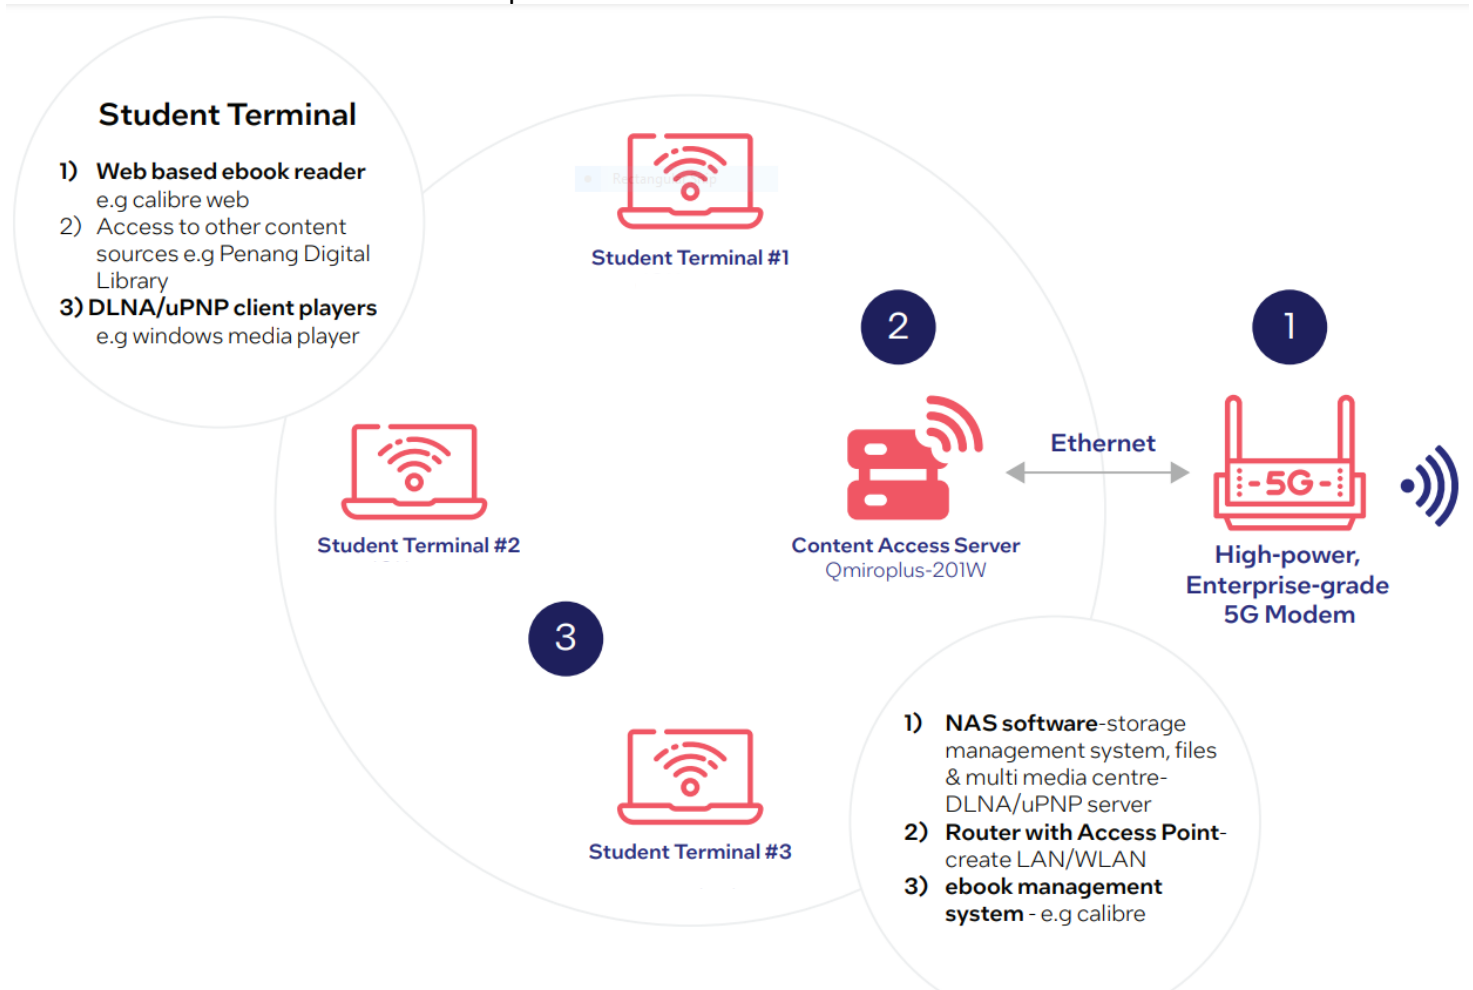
Student Terminal

1) Web based ebook reader e.g calibre web
2) Access to other content sources e.g Penang Digital Library
3) DLNA/uPNP client players e.g windows media player

Student Terminal #1

2

1

Student Terminal #2

Ethernet

-5G-

Content Access Server
Qmiroplus-201W

High-power, Enterprise-grade 5G Modem

3

Student Terminal #3

1) NAS software-storage management system, files & multi media centre- DLNA/uPNP server
2) Router with Access Point- create LAN/WLAN
3) ebook management system - e.g calibre